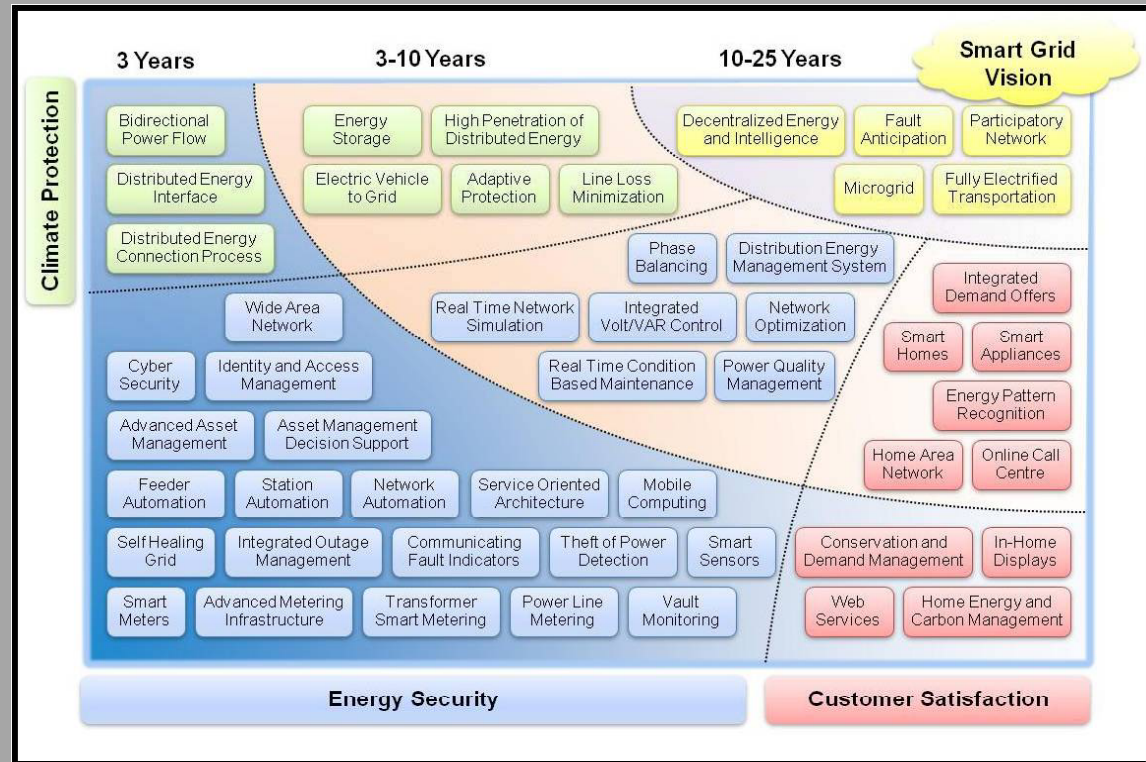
3 Years

3-10 Years

10-25 Years

Smart Grid Vision

Climate Protection

Bidirectional Power Flow

Distributed Energy Interface

Distributed Energy Connection Process

Energy Storage

High Penetration of Distributed Energy

Electric Vehicle to Grid

Adaptive Protection

Line Loss Minimization

Decentralized Energy and Intelligence

Fault Anticipation

Participatory Network

Microgrid

Fully Electrified Transportation

Phase Balancing

Distribution Energy Management System

Wide Area Network

Real Time Network Simulation

Integrated Volt/VAR Control

Network Optimization

Integrated Demand Offers

Smart Homes

Smart Appliances

Cyber Security

Identity and Access Management

Real Time Condition Based Maintenance

Power Quality Management

Energy Pattern Recognition

Advanced Asset Management

Asset Management Decision Support

Home Area Network

Online Call Centre

Feeder Automation

Station Automation

Network Automation

Service Oriented Architecture

Mobile Computing

Self Healing Grid

Integrated Outage Management

Communicating Fault Indicators

Theft of Power Detection

Smart Sensors

Conservation and Demand Management

In-Home Displays

Smart Meters

Advanced Metering Infrastructure

Transformer Smart Metering

Power Line Metering

Vault Monitoring

Web Services

Home Energy and Carbon Management

Energy Security

Customer Satisfaction